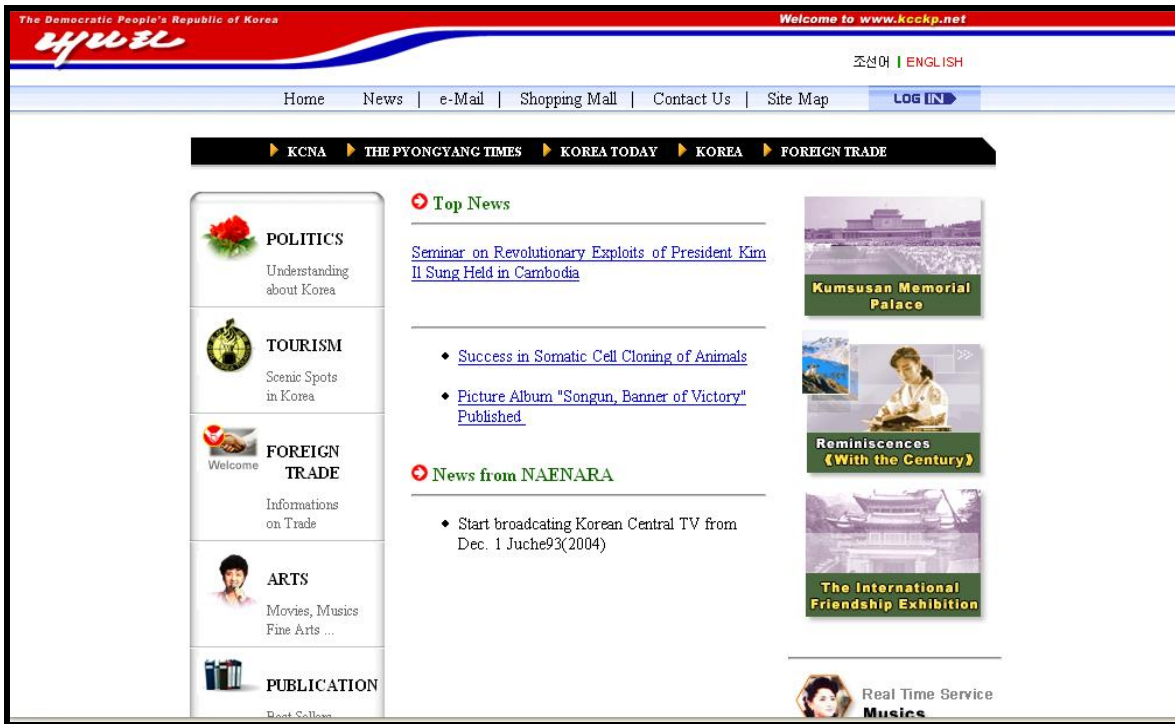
The Democratic People's Republic of Korea

Welcome to www.kcckp.net

조선어 | ENGLISH

Home | News | e-Mail | Shopping Mall | Contact Us | Site Map

LOG IN

KCNA   THE PYONGYANG TIMES   KOREA TODAY   KOREA   FOREIGN TRADE

POLITICS
Understanding about Korea

TOURISM
Scenic Spots in Korea

Welcome
FOREIGN TRADE
Informations on Trade

ARTS
Movies, Musics Fine Arts ...

PUBLICATION
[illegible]

Top News

Seminar on Revolutionary Exploits of President Kim Il Sung Held in Cambodia

Success in Somatic Cell Cloning of Animals

Picture Album "Songun, Banner of Victory" Published

News from NAENARA

Start broadcating Korean Central TV from Dec. 1 Juche93(2004)

Kumsusan Memorial Palace

Reminiscences 《With the Century》

The International Friendship Exhibition

Real Time Service
Musics